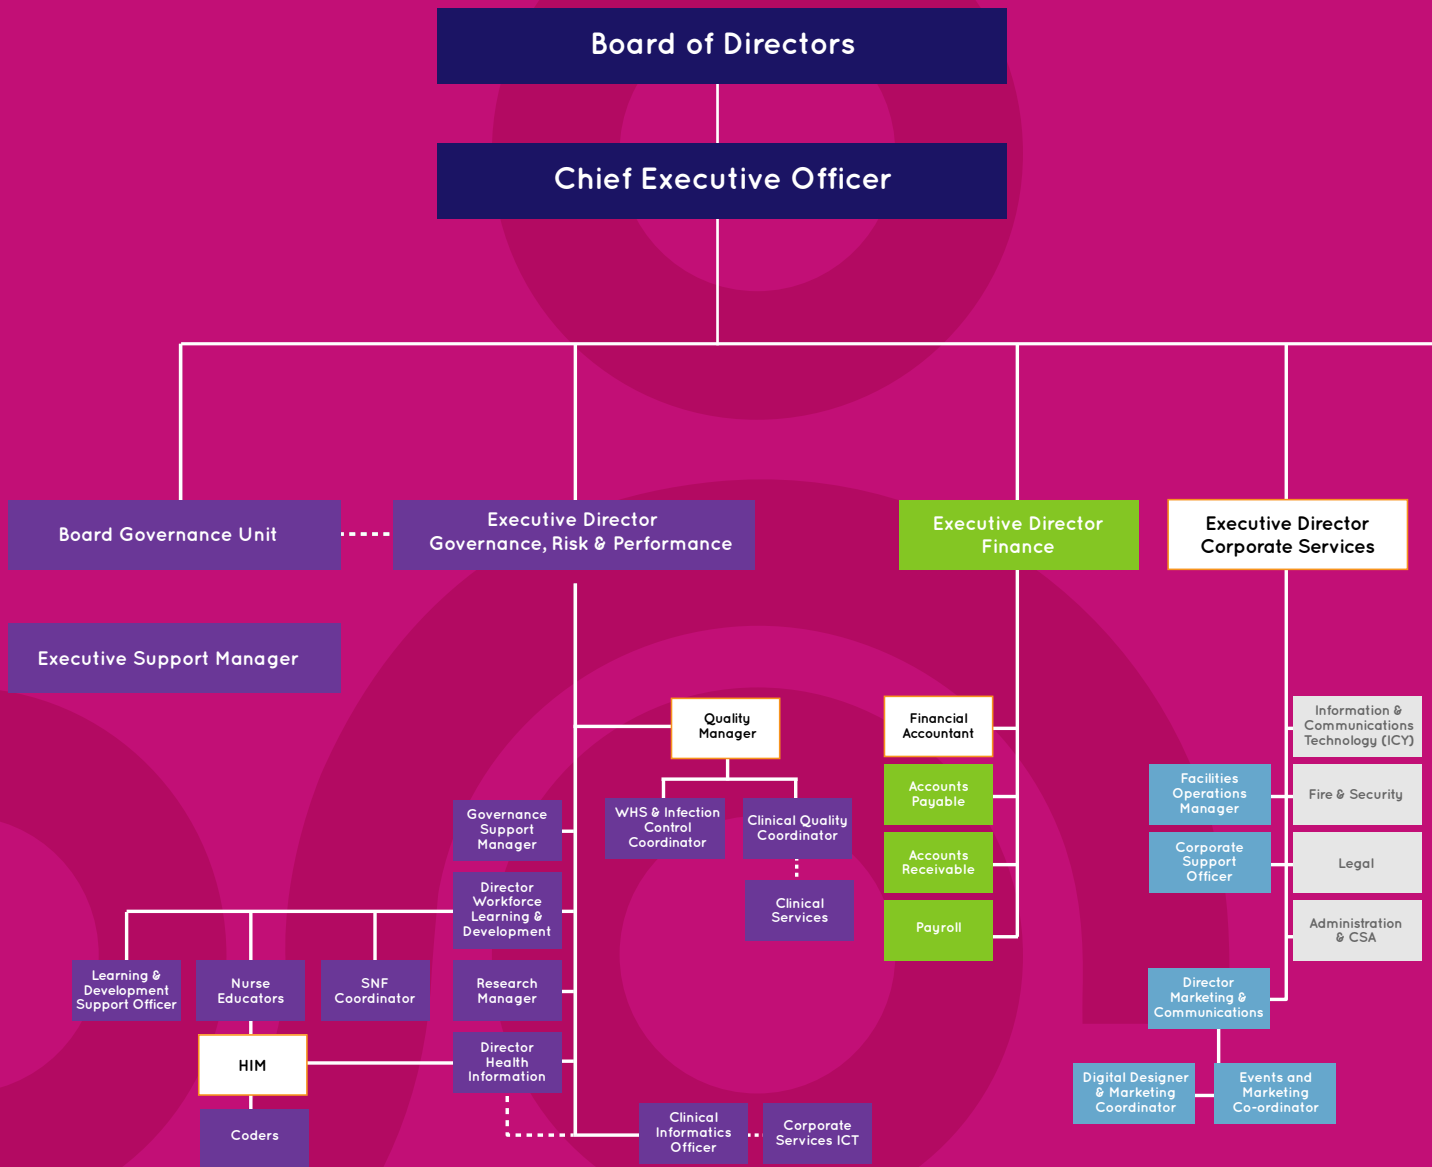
Board of Directors

Chief Executive Officer

Board Governance Unit

Executive Director Governance, Risk & Performance

Executive Director Finance

Executive Director Corporate Services

Executive Support Manager

Quality Manager

WHS & Infection Control Coordinator

Clinical Quality Coordinator

Clinical Services

Governance Support Manager

Director Workforce Learning & Development

Research Manager

Director Health Information

Learning & Development Support Officer

Nurse Educators

SNF Coordinator

HIM

Coders

Clinical Informatics Officer

Corporate Services ICT

Financial Accountant

Accounts Payable

Accounts Receivable

Payroll

Information & Communications Technology (ICY)

Facilities Operations Manager

Fire & Security

Corporate Support Officer

Legal

Administration & CSA

Director Marketing & Communications

Digital Designer & Marketing Coordinator

Events and Marketing Co-ordinator